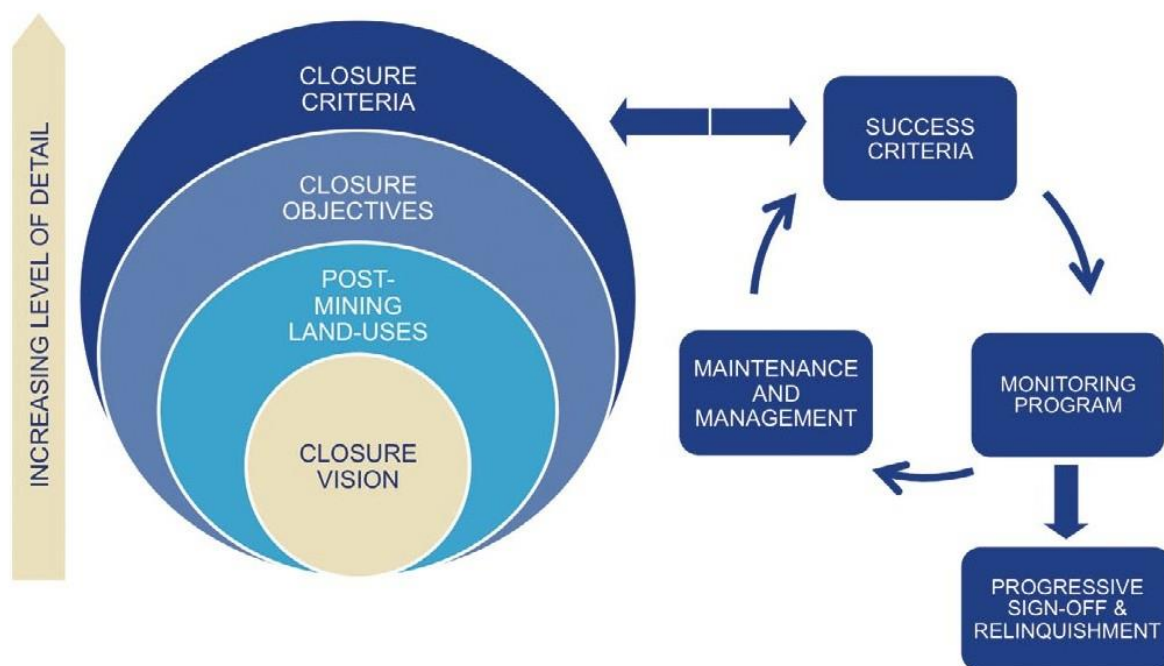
INCREASING LEVEL OF DETAIL

CLOSURE CRITERIA

CLOSURE OBJECTIVES

POST-MINING LAND-USES

CLOSURE VISION

SUCCESS CRITERIA

MONITORING PROGRAM

MAINTENANCE AND MANAGEMENT

PROGRESSIVE SIGN-OFF & RELINQUISHMENT